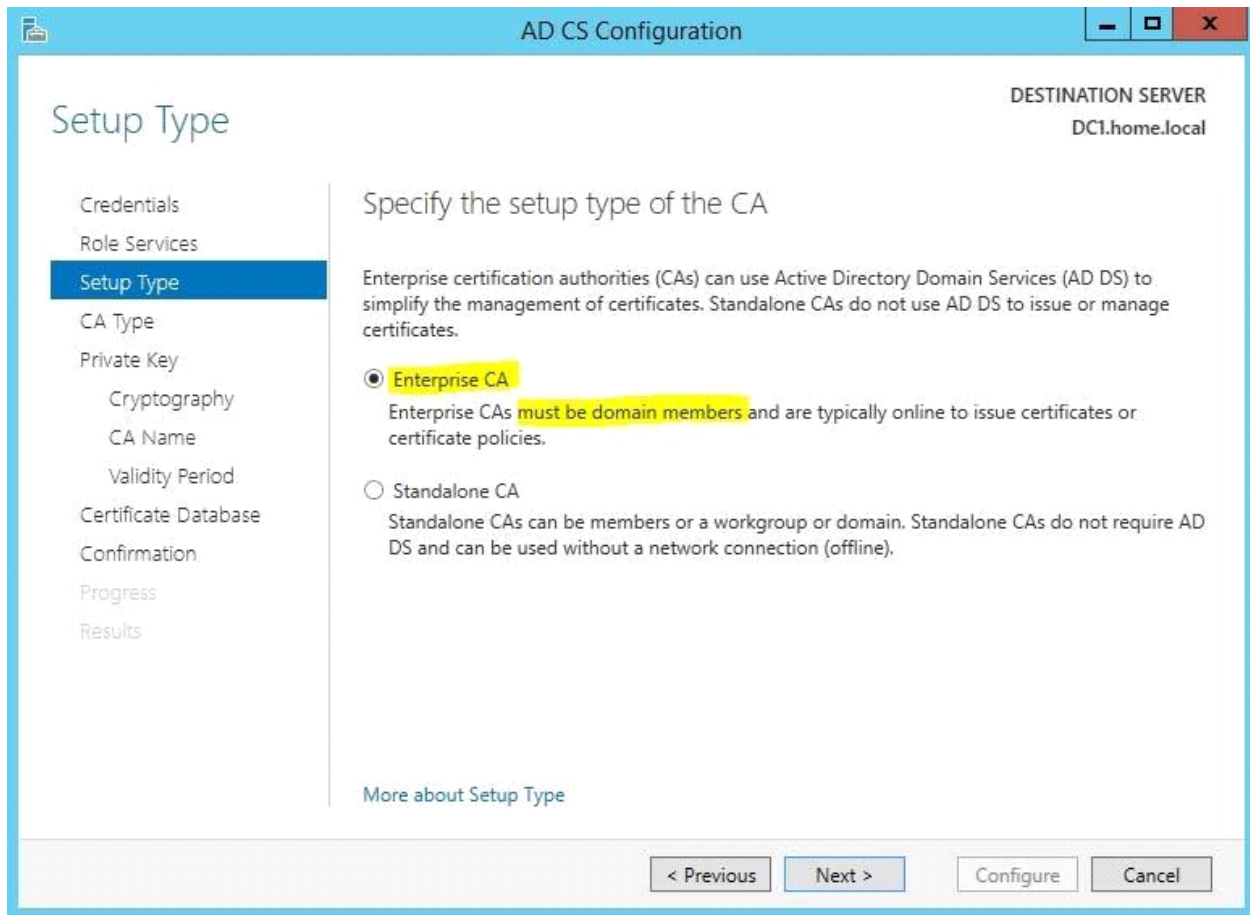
AD CS Configuration

Setup Type

DESTINATION SERVER
DC1.home.local

Credentials
Role Services
Setup Type
CA Type
Private Key
Cryptography
CA Name
Validity Period
Certificate Database
Confirmation
Progress
Results

Specify the setup type of the CA

Enterprise certification authorities (CAs) can use Active Directory Domain Services (AD DS) to simplify the management of certificates. Standalone CAs do not use AD DS to issue or manage certificates.

Enterprise CA
Enterprise CAs must be domain members and are typically online to issue certificates or certificate policies.

Standalone CA
Standalone CAs can be members or a workgroup or domain. Standalone CAs do not require AD DS and can be used without a network connection (offline).

More about Setup Type

< Previous Next > Configure Cancel